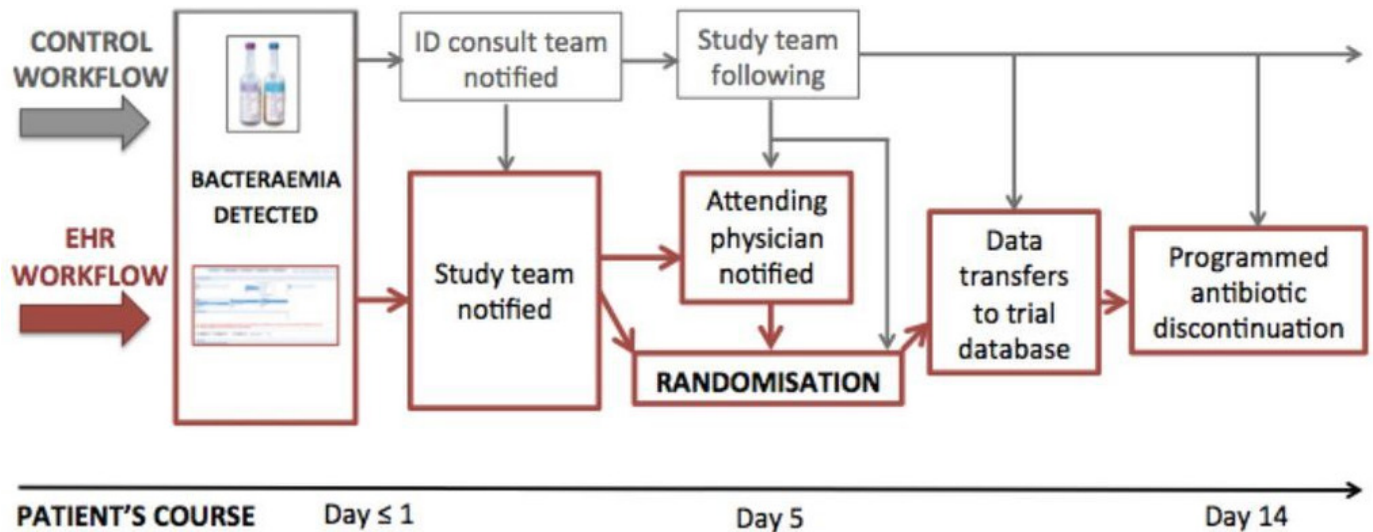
CONTROL WORKFLOW

EHR WORKFLOW

BACTERAEMIA DETECTED

ID consult team notified

Study team following

Study team notified

Attending physician notified

RANDOMISATION

Data transfers to trial database

Programmed antibiotic discontinuation

PATIENT'S COURSE

Day ≤ 1

Day 5

Day 14